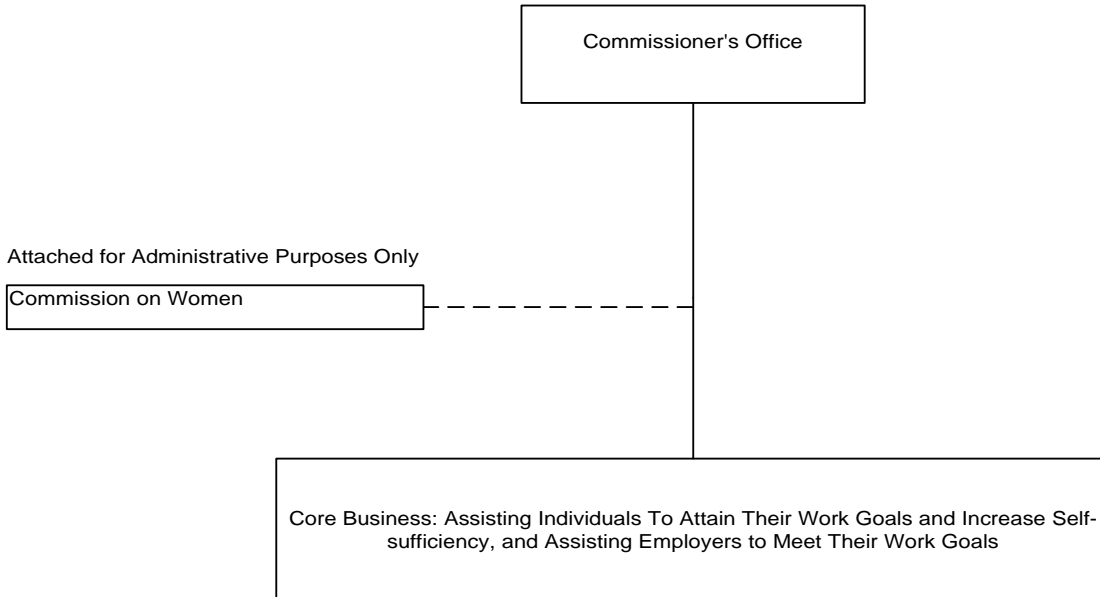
Commissioner's Office

Attached for Administrative Purposes Only

Commission on Women

Core Business: Assisting Individuals To Attain Their Work Goals and Increase Self-sufficiency, and Assisting Employers to Meet Their Work Goals